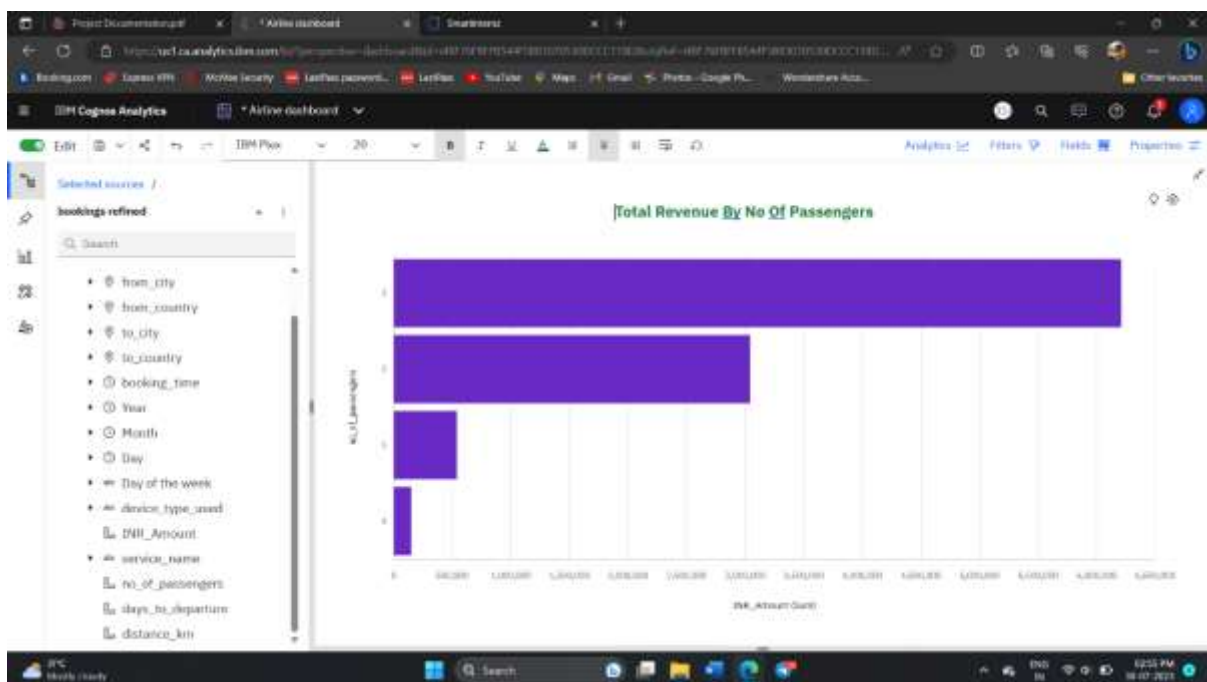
Project Documentation.pdf
* Airline dashboard
Smartinternz

https://us1.ca.analytics.ibm.com/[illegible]

Booking.com
Express VPN
McAfee Security
LastPass password...
LastPass
YouTube
Maps
Gmail
Photos - Google Ph...
Wondershare Auto...
Other favorites

IBM Cognos Analytics
* Airline dashboard

Edit
IBM Plex
20
Analytics
Filters
Fields
Properties

Selected sources /
bookings refined
Search
from_city
from_country
to_city
to_country
booking_time
Year
Month
Day
Day of the week
device_type_used
INR_Amount
service_name
no_of_passengers
days_to_departure
distance_km

Total Revenue By No Of Passengers

no_of_passengers

INR_Amount (Sum)

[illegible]
Mostly cloudy
Search
ENG IN
12:55 PM
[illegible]